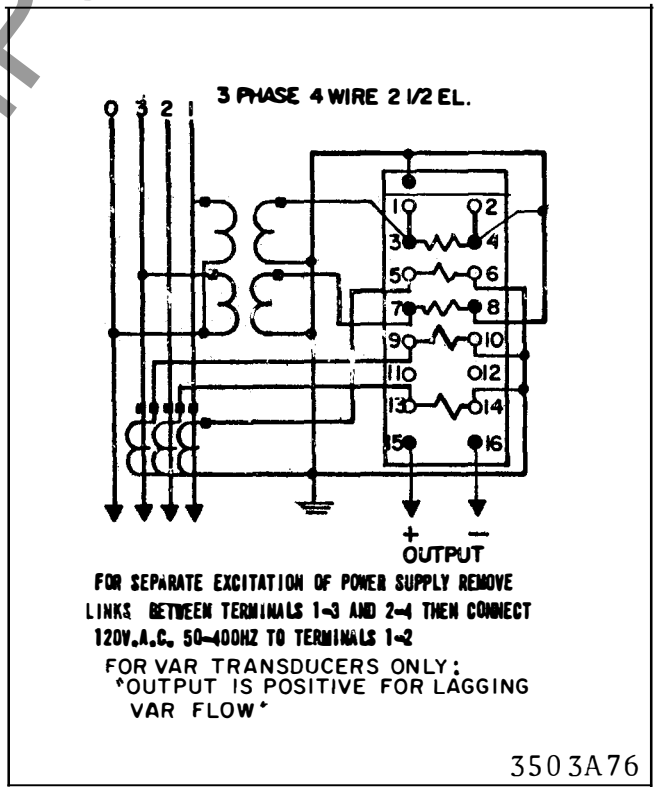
3 PHASE 4 WIRE 2 1/2 EL.

0 3 2 1

1 2 3 4 5 6 7 8 9 10 11 12 13 14 15 16

+ —
OUTPUT

FOR SEPARATE EXCITATION OF POWER SUPPLY REMOVE LINKS BETWEEN TERMINALS 1-3 AND 2-4 THEN CONNECT 120V.A.C. 50-400HZ TO TERMINALS 1-2

FOR VAR TRANSDUCERS ONLY:
"OUTPUT IS POSITIVE FOR LAGGING VAR FLOW"

3503A76